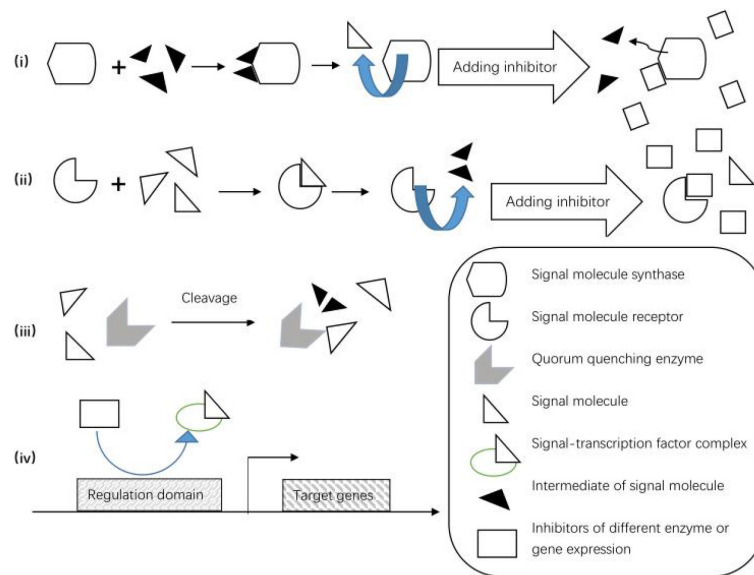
(i)

Adding inhibitor

(ii)

Adding inhibitor

(iii)

Cleavage

(iv)

Regulation domain

Target genes

Signal molecule synthase

Signal molecule receptor

Quorum quenching enzyme

Signal molecule

Signal-transcription factor complex

Intermediate of signal molecule

Inhibitors of different enzyme or gene expression